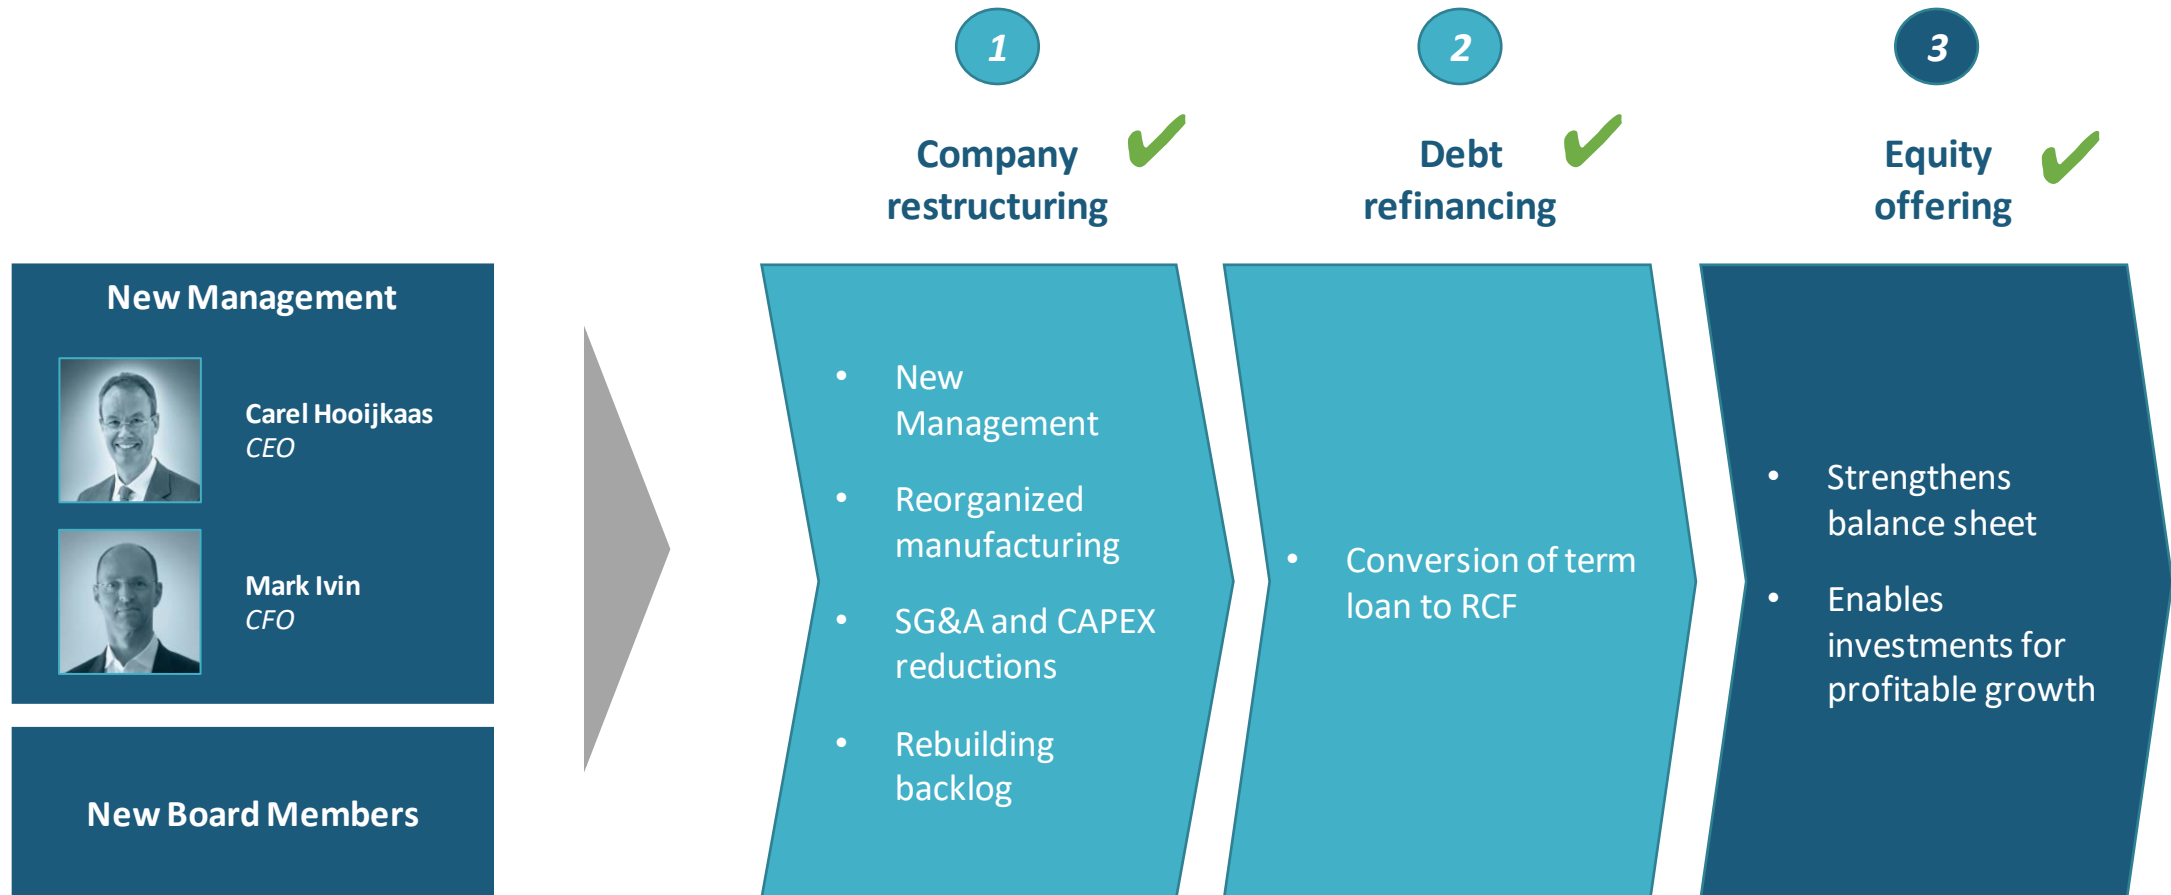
New Management

Carel Hooijkaas
CEO

Mark Ivin
CFO

New Board Members

1

Company restructuring ✔

- New Management
- Reorganized manufacturing
- SG&A and CAPEX reductions
- Rebuilding backlog

2

Debt refinancing ✔

- Conversion of term loan to RCF

3

Equity offering ✔

- Strengthens balance sheet
- Enables investments for profitable growth